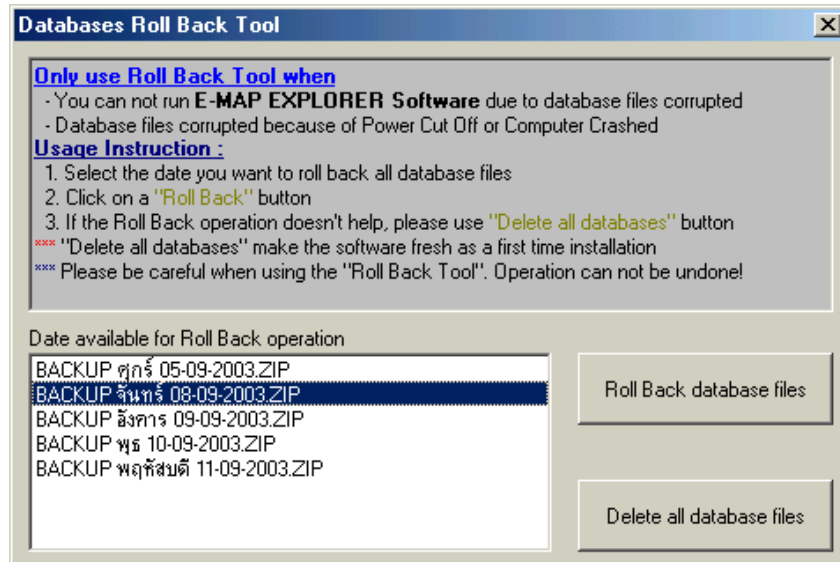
Databases Roll Back Tool

Only use Roll Back Tool when
- You can not run E-MAP EXPLORER Software due to database files corrupted
- Database files corrupted because of Power Cut Off or Computer Crashed
Usage Instruction :
1. Select the date you want to roll back all database files
2. Click on a "Roll Back" button
3. If the Roll Back operation doesn't help, please use "Delete all databases" button
*** "Delete all databases" make the software fresh as a first time installation
*** Please be careful when using the "Roll Back Tool". Operation can not be undone!

Date available for Roll Back operation
BACKUP ศุกร์ 05-09-2003.ZIP
BACKUP จันทร์ 08-09-2003.ZIP
BACKUP อังคาร 09-09-2003.ZIP
BACKUP พุธ 10-09-2003.ZIP
BACKUP พฤหัสบดี 11-09-2003.ZIP

Roll Back database files

Delete all database files